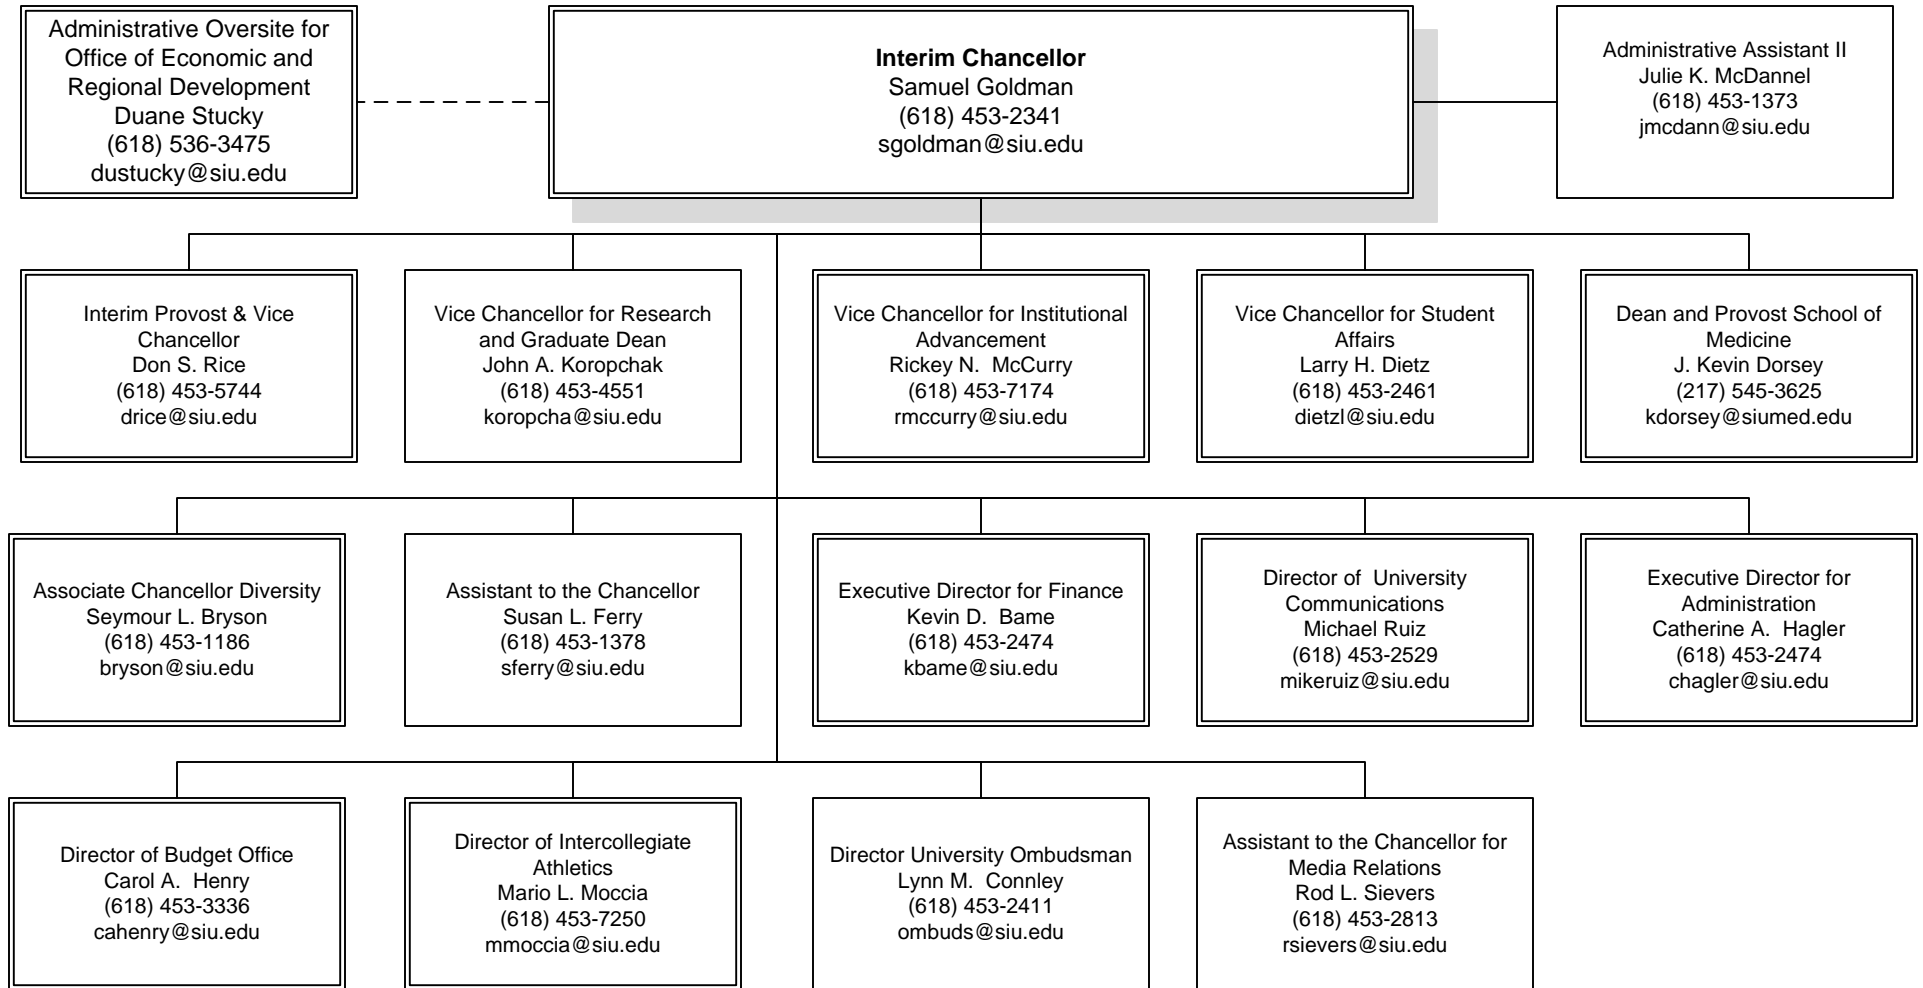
Administrative Oversite for Office of Economic and Regional Development
Duane Stucky
(618) 536-3475
dustucky@siu.edu

**Interim Chancellor**
Samuel Goldman
(618) 453-2341
sgoldman@siu.edu

Administrative Assistant II
Julie K. McDannel
(618) 453-1373
jmcdann@siu.edu

Interim Provost & Vice Chancellor
Don S. Rice
(618) 453-5744
drice@siu.edu

Vice Chancellor for Research and Graduate Dean
John A. Koropchak
(618) 453-4551
koropcha@siu.edu

Vice Chancellor for Institutional Advancement
Rickey N. McCurry
(618) 453-7174
rmccurry@siu.edu

Vice Chancellor for Student Affairs
Larry H. Dietz
(618) 453-2461
dietzl@siu.edu

Dean and Provost School of Medicine
J. Kevin Dorsey
(217) 545-3625
kdorsey@siumed.edu

Associate Chancellor Diversity
Seymour L. Bryson
(618) 453-1186
bryson@siu.edu

Assistant to the Chancellor
Susan L. Ferry
(618) 453-1378
sferry@siu.edu

Executive Director for Finance
Kevin D. Bame
(618) 453-2474
kbame@siu.edu

Director of University Communications
Michael Ruiz
(618) 453-2529
mikeruiz@siu.edu

Executive Director for Administration
Catherine A. Hagler
(618) 453-2474
chagler@siu.edu

Director of Budget Office
Carol A. Henry
(618) 453-3336
cahenry@siu.edu

Director of Intercollegiate Athletics
Mario L. Moccia
(618) 453-7250
mmoccia@siu.edu

Director University Ombudsman
Lynn M. Connley
(618) 453-2411
ombuds@siu.edu

Assistant to the Chancellor for Media Relations
Rod L. Sievers
(618) 453-2813
rsievers@siu.edu